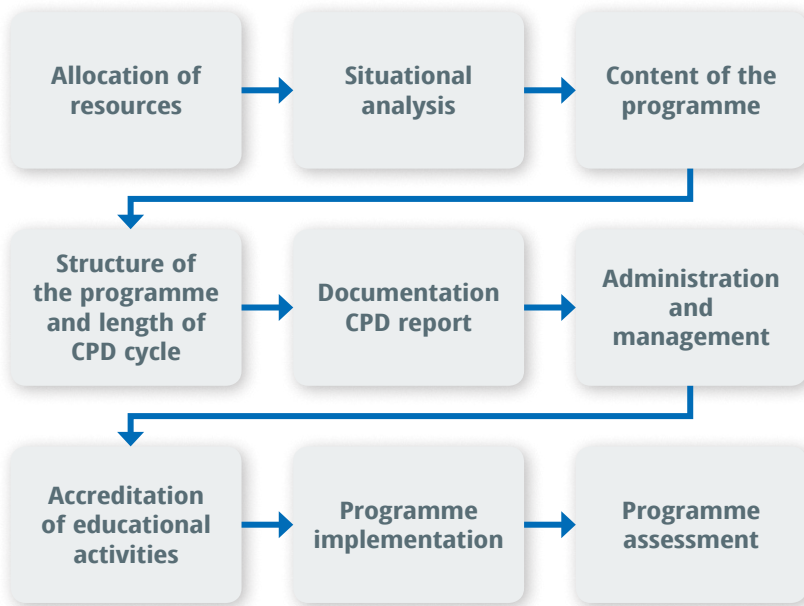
Allocation of resources

Situational analysis

Content of the programme

Structure of the programme and length of CPD cycle

Documentation CPD report

Administration and management

Accreditation of educational activities

Programme implementation

Programme assessment